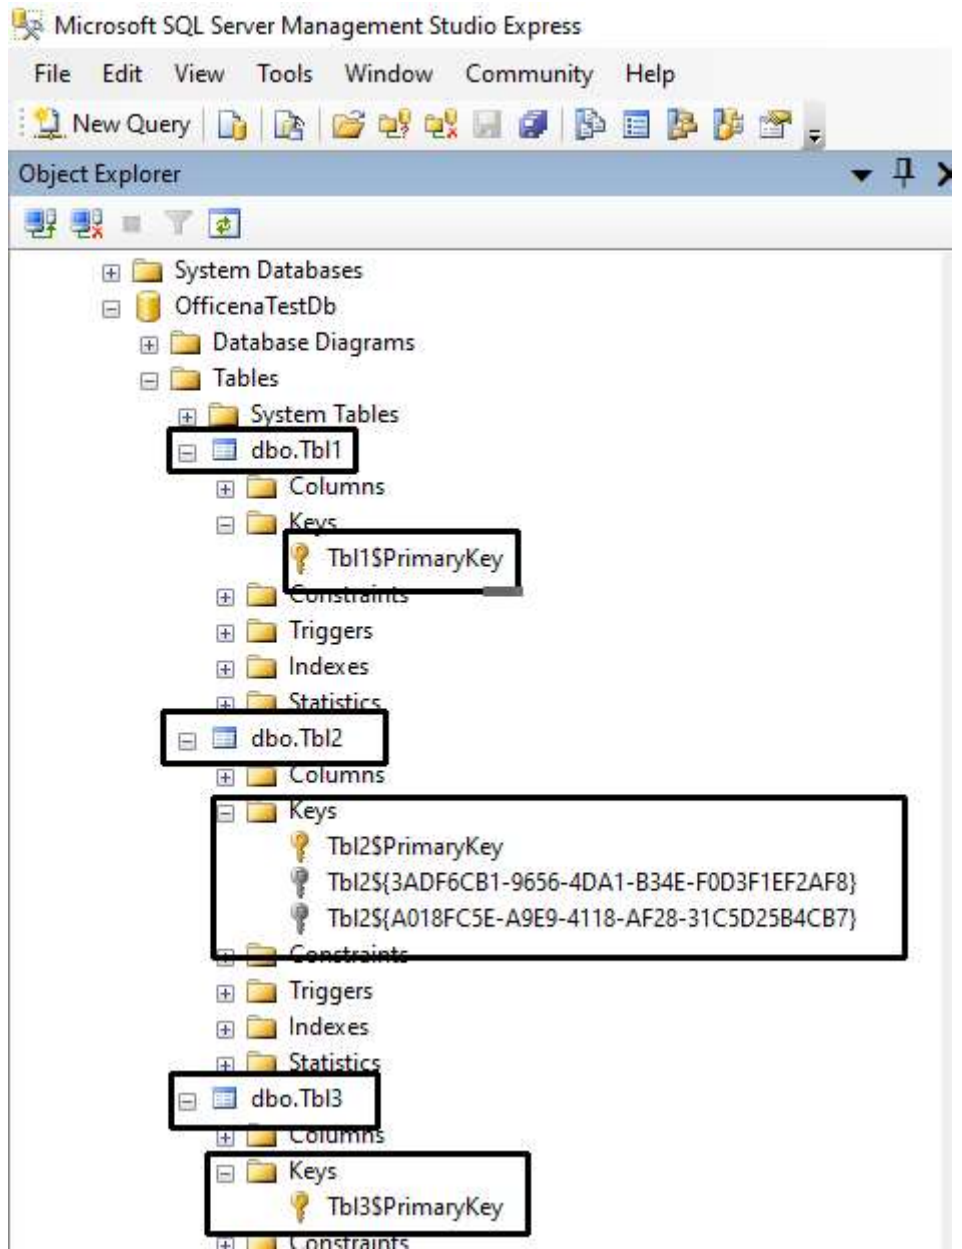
Microsoft SQL Server Management Studio Express

File Edit View Tools Window Community Help

New Query

Object Explorer

System Databases
OfficenaTestDb
Database Diagrams
Tables
System Tables
dbo.Tbl1
Columns
Keys
Tbl1$PrimaryKey
Constraints
Triggers
Indexes
Statistics
dbo.Tbl2
Columns
Keys
Tbl2$PrimaryKey
Tbl2${3ADF6CB1-9656-4DA1-B34E-F0D3F1EF2AF8}
Tbl2${A018FC5E-A9E9-4118-AF28-31C5D25B4CB7}
Constraints
Triggers
Indexes
Statistics
dbo.Tbl3
Columns
Keys
Tbl3$PrimaryKey
Constraints